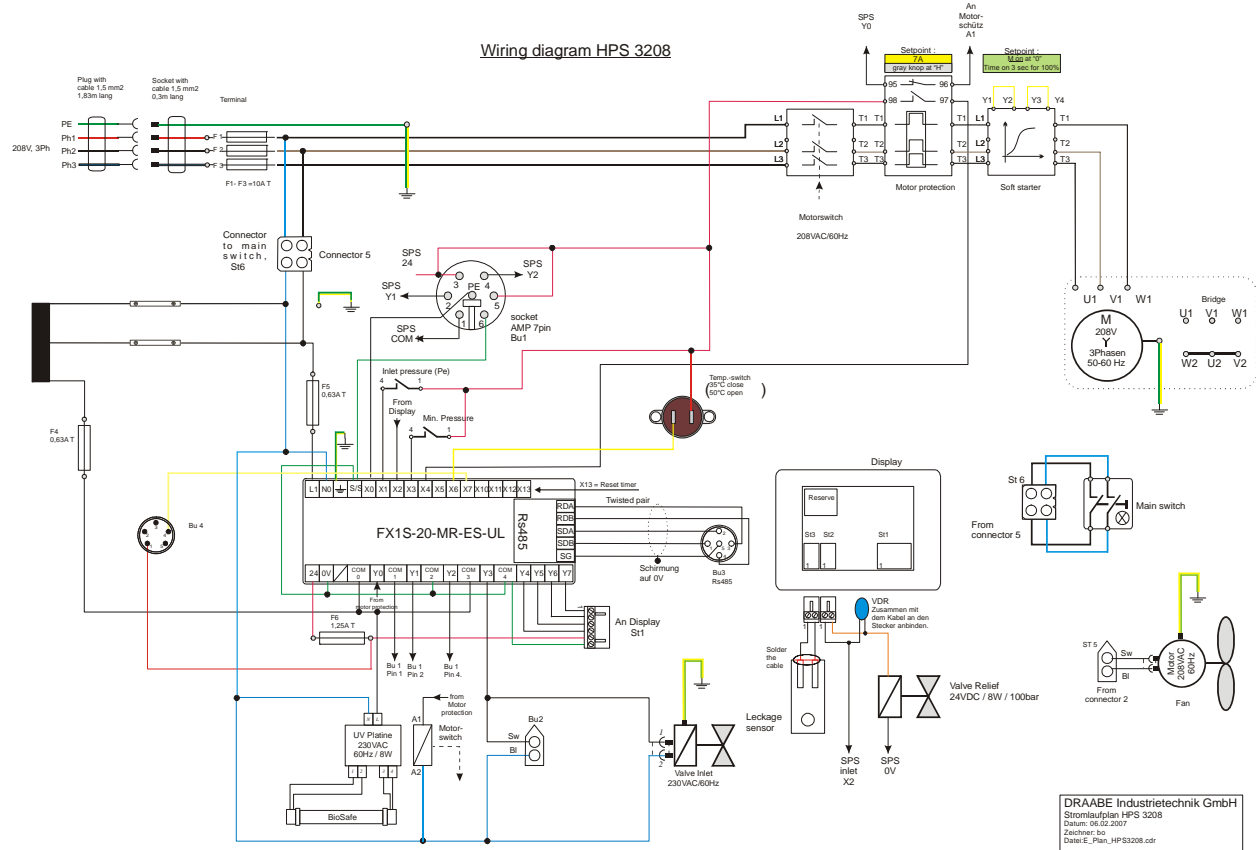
Wiring diagram HPS 3208

Plug with cable 1,5 mm2 1,83m lang

Socket with cable 1,5 mm2 0,3m lang

Terminal

PE
Ph1
Ph2
Ph3
208V, 3Ph

F 1
F 2
F 3
F1- F3 =10A T

SPS Y0

An Motor-schütz A1

Setpoint :
7A
gray knop at "H"

Setpoint :
M on at "0"
Time on 3 sec for 100%

95 96
98 97

Y1 Y2 Y3 Y4

L1 T1 T1 T1 L1 T1
L2 T2 T2 T2 L2 T2
L3 T3 T3 T3 L3 T3

Motorswitch
208VAC/60Hz

Motor protection

Soft starter

U1 V1 W1

Bridge
U1 V1 W1

M
208V
Y
3Phasen
50-60 Hz

W2 U2 V2

Connector to main switch, St6

Connector 5

SPS 24

SPS Y2

SPS Y1

3 PE 4
2 5
1 6

SPS COM

socket AMP 7pin Bu1

F5 0,63A T

F4 0,63A T

Inlet pressure (Pe)
4 1

From Display

Min. Pressure
4 1

Temp.-switch
35°C close
50°C open

Bu 4

L1 N0 S/S X0 X1 X2 X3 X4 X5 X6 X7 X10 X11 X12 X13

X13 = Reset timer

FX1S-20-MR-ES-UL

Rs485

RDA
RDB
SDA
SDB
SG

Twisted pair

Schirmung auf 0V

Bu3 Rs485

24 0V COM 0 Y0 COM 1 Y1 COM 2 Y2 COM 3 Y3 COM 4 Y4 Y5 Y6 Y7

From motor protection

An Display St1

F6 1,25A T

Bu 1 Pin 1
Bu 1 Pin 2
Bu 1 Pin 4.

Display

Reserve

St3 St2 St1

St 6

Main switch

From connector 5

VDR
Zusammen mit dem Kabel an den Stecker anbinden.

Solder the cable

Leckage sensor

Valve Relief
24VDC / 8W / 100bar

SPS inlet X2

SPS 0V

ST 5
Sw
Bl
From connector 2

Motor 208VAC 60Hz

Fan

UV Platine
230VAC
60Hz / 8W

BioSafe

A1
A2

from Motor protection

Motor-switch

Bu2
Sw
Bl

Valve Inlet
230VAC/60Hz

DRAABE Industrietechnik GmbH
Stromlaufplan HPS 3208
Datum: 06.02.2007
Zeichner: bo
Datei:E_Plan_HPS3208.cdr